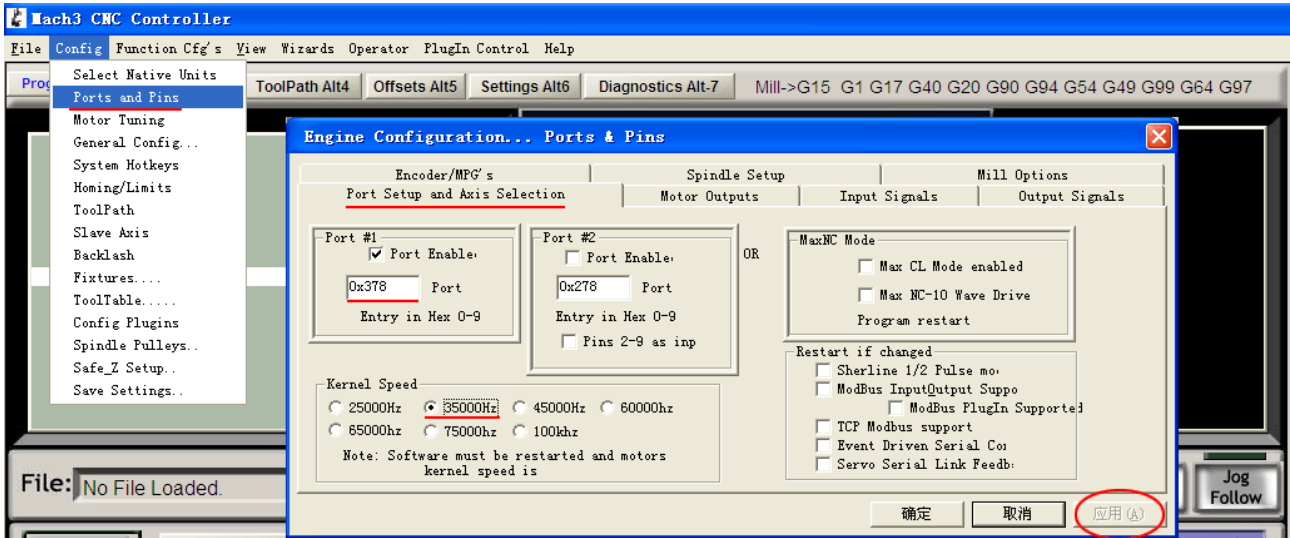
Mach3 CNC Controller

File Config Function Cfg's View Wizards Operator PlugIn Control Help

Prog

Select Native Units
Ports and Pins
Motor Tuning
General Config...
System Hotkeys
Homing/Limits
ToolPath
Slave Axis
Backlash
Fixtures....
ToolTable.....
Config Plugins
Spindle Pulleys..
Safe_Z Setup..
Save Settings..

ToolPath Alt4 Offsets Alt5 Settings Alt6 Diagnostics Alt-7 Mill->G15 G1 G17 G40 G20 G90 G94 G54 G49 G99 G64 G97

Engine Configuration... Ports & Pins

Encoder/MPG's Spindle Setup Mill Options
Port Setup and Axis Selection Motor Outputs Input Signals Output Signals

Port #1
Port Enable
0x378 Port
Entry in Hex 0-9

Port #2
Port Enable
0x278 Port
Entry in Hex 0-9
Pins 2-9 as inp

OR

MaxNC Mode
Max CL Mode enabled
Max NC-10 Wave Drive
Program restart

Restart if changed
Sherline 1/2 Pulse mo
ModBus InputOutput Suppo
ModBus PlugIn Supported
TCP Modbus support
Event Driven Serial Co
Servo Serial Link Feedb

Kernel Speed
25000Hz 35000Hz 45000Hz 60000hz
65000hz 75000hz 100khz
Note: Software must be restarted and motors kernel speed is

File: No File Loaded.

Jog Follow

确定 取消 应用(A)